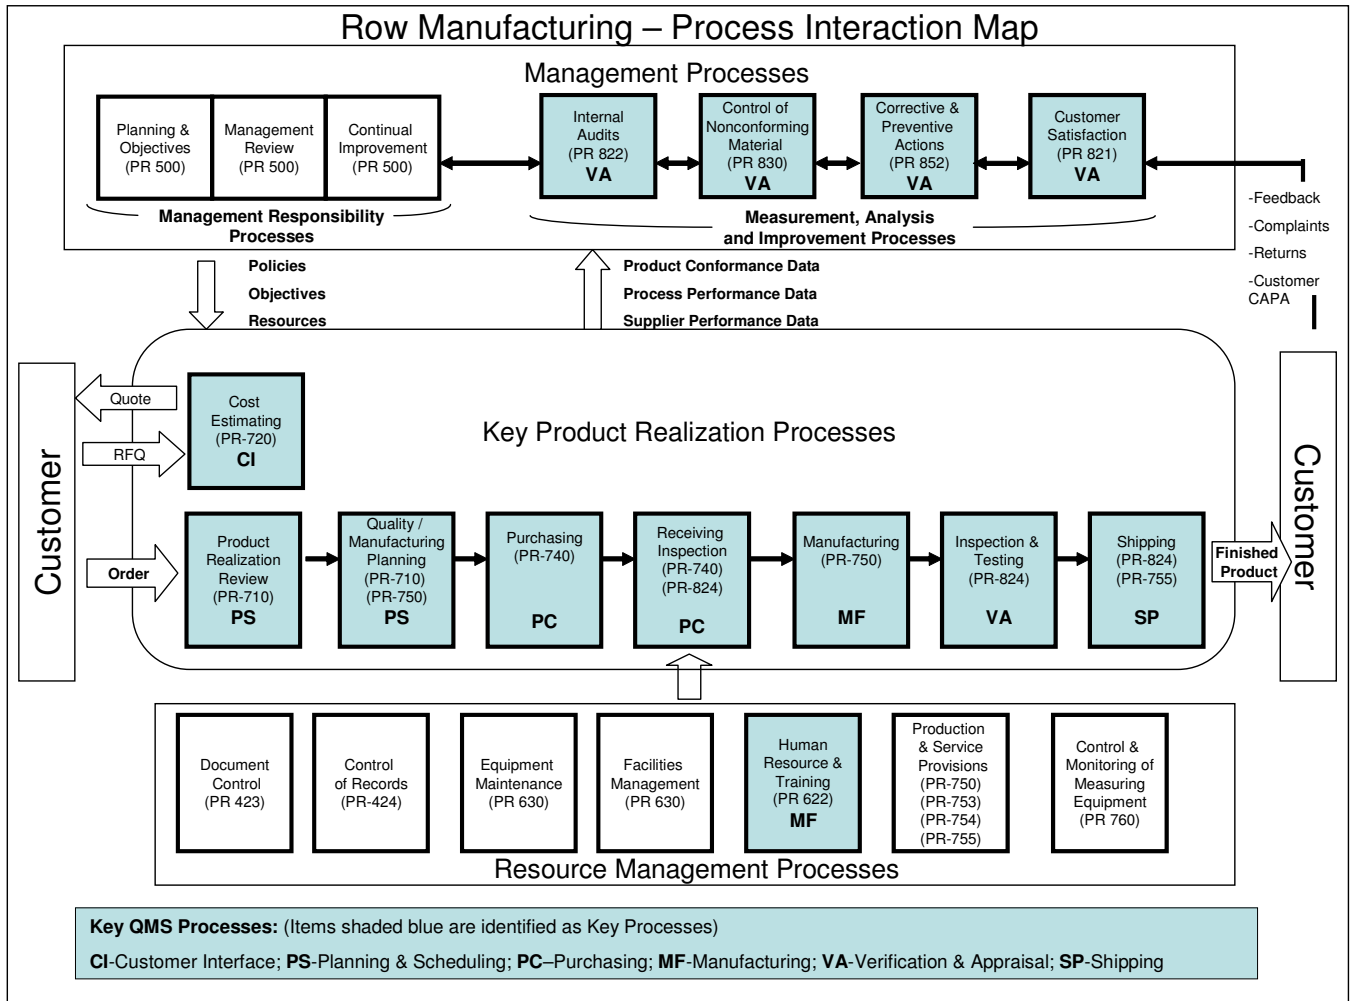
Row Manufacturing – Process Interaction Map

Management Processes

Planning & Objectives (PR 500)

Management Review (PR 500)

Continual Improvement (PR 500)

Management Responsibility Processes

Internal Audits (PR 822) VA

Control of Nonconforming Material (PR 830) VA

Corrective & Preventive Actions (PR 852) VA

Customer Satisfaction (PR 821) VA

Measurement, Analysis and Improvement Processes

-Feedback
-Complaints
-Returns
-Customer CAPA

Policies
Objectives
Resources

Product Conformance Data
Process Performance Data
Supplier Performance Data

Customer

Quote

RFQ

Order

Cost Estimating (PR-720) CI

Key Product Realization Processes

Product Realization Review (PR-710) PS

Quality / Manufacturing Planning (PR-710) (PR-750) PS

Purchasing (PR-740) PC

Receiving Inspection (PR-740) (PR-824) PC

Manufacturing (PR-750) MF

Inspection & Testing (PR-824) VA

Shipping (PR-824) (PR-755) SP

Finished Product

Customer

Document Control (PR 423)

Control of Records (PR-424)

Equipment Maintenance (PR 630)

Facilities Management (PR 630)

Human Resource & Training (PR 622) MF

Production & Service Provisions (PR-750) (PR-753) (PR-754) (PR-755)

Control & Monitoring of Measuring Equipment (PR 760)

Resource Management Processes

Key QMS Processes: (Items shaded blue are identified as Key Processes)

CI-Customer Interface; PS-Planning & Scheduling; PC–Purchasing; MF-Manufacturing; VA-Verification & Appraisal; SP-Shipping